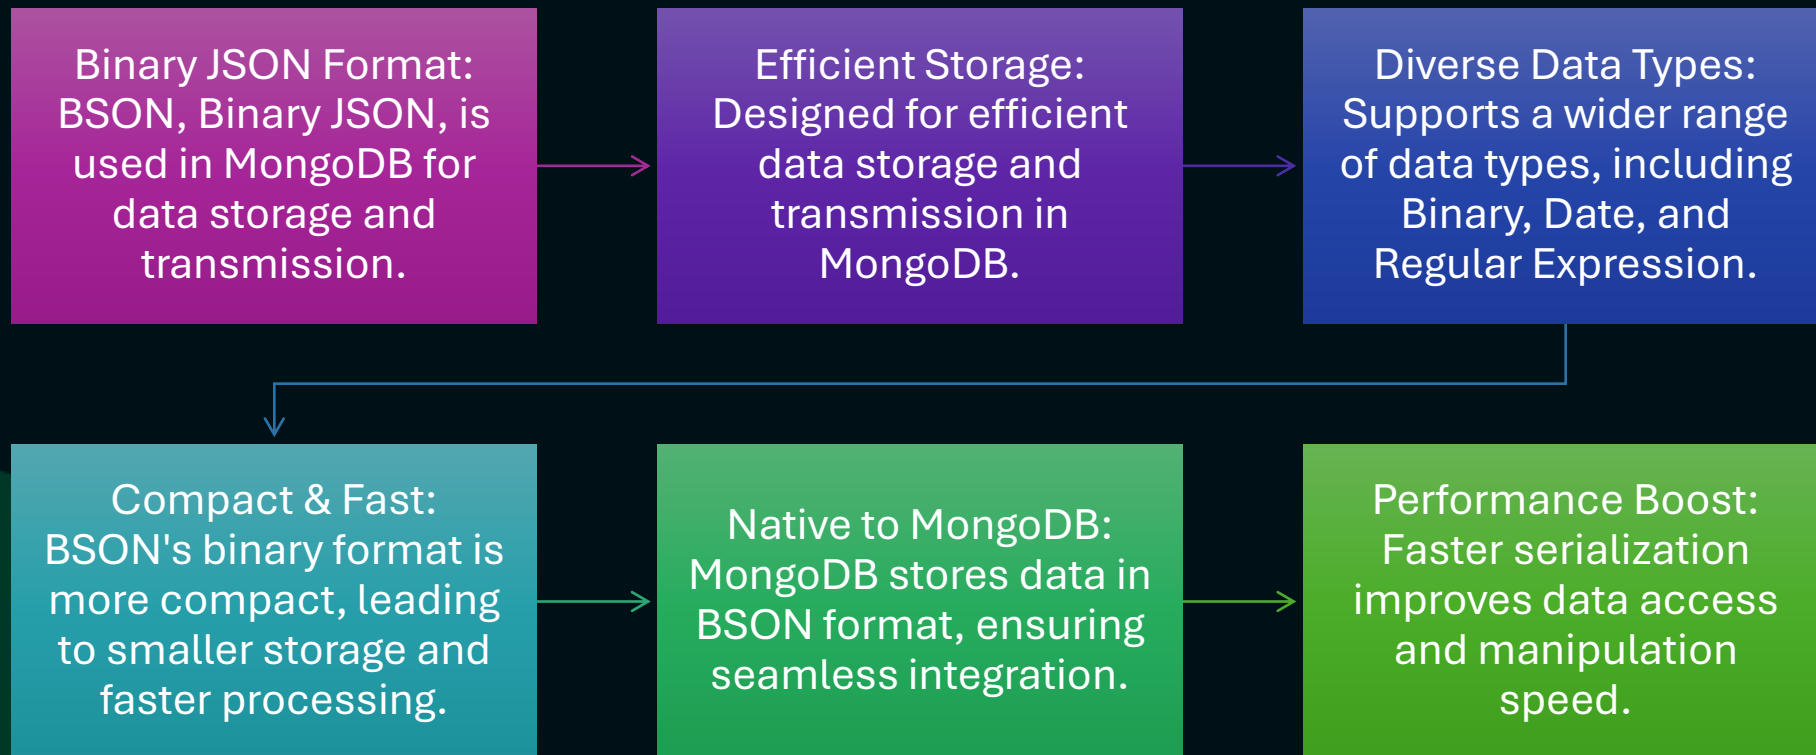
Binary JSON Format: BSON, Binary JSON, is used in MongoDB for data storage and transmission.

Efficient Storage: Designed for efficient data storage and transmission in MongoDB.

Diverse Data Types: Supports a wider range of data types, including Binary, Date, and Regular Expression.

Compact & Fast: BSON's binary format is more compact, leading to smaller storage and faster processing.

Native to MongoDB: MongoDB stores data in BSON format, ensuring seamless integration.

Performance Boost: Faster serialization improves data access and manipulation speed.